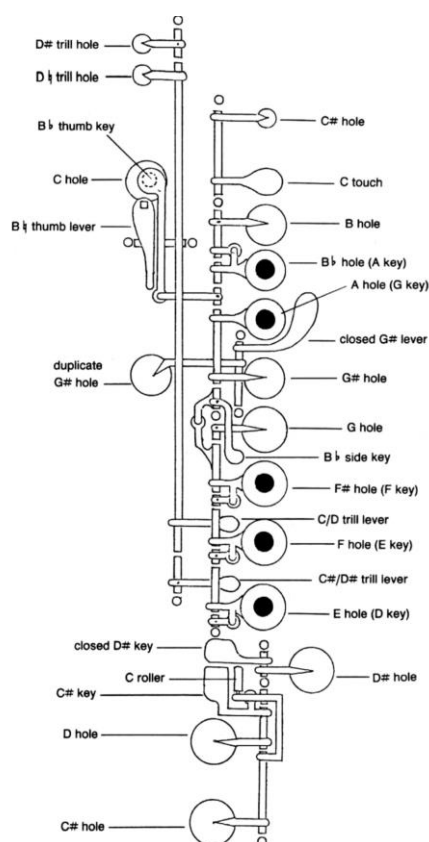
D# trill hole
D♮ trill hole
C# hole
B♭ thumb key
C hole
C touch
B♮ thumb lever
B hole
B♭ hole (A key)
A hole (G key)
closed G# lever
duplicate G# hole
G# hole
G hole
B♭ side key
F# hole (F key)
C/D trill lever
F hole (E key)
C#/D# trill lever
E hole (D key)
closed D# key
C roller
D# hole
C# key
D hole
C# hole